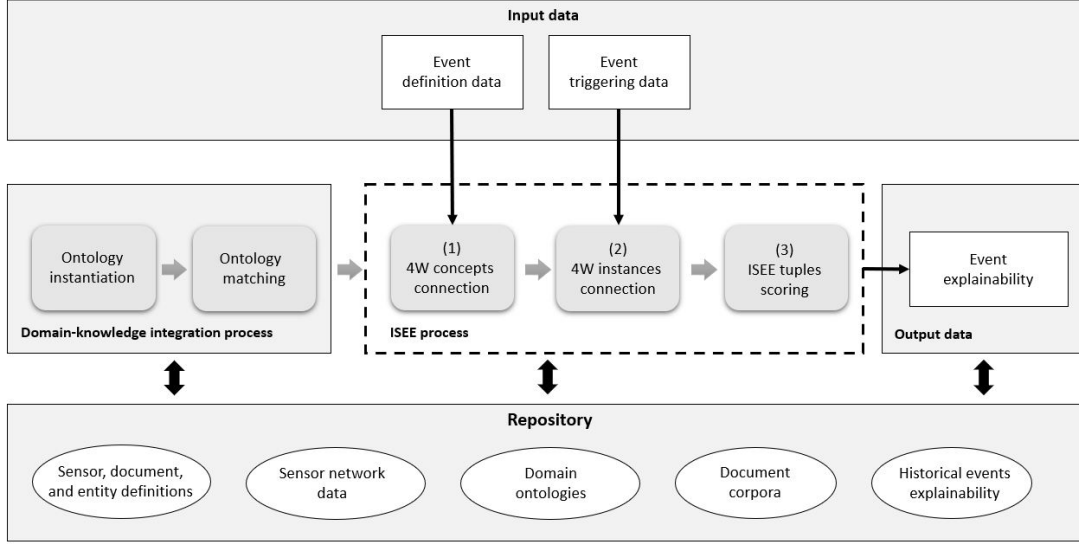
Input data

Event definition data

Event triggering data

Ontology instantiation

Ontology matching

Domain-knowledge integration process

(1) 4W concepts connection

(2) 4W instances connection

(3) ISEE tuples scoring

ISEE process

Event explainability

Output data

Repository

Sensor, document, and entity definitions

Sensor network data

Domain ontologies

Document corpora

Historical events explainability